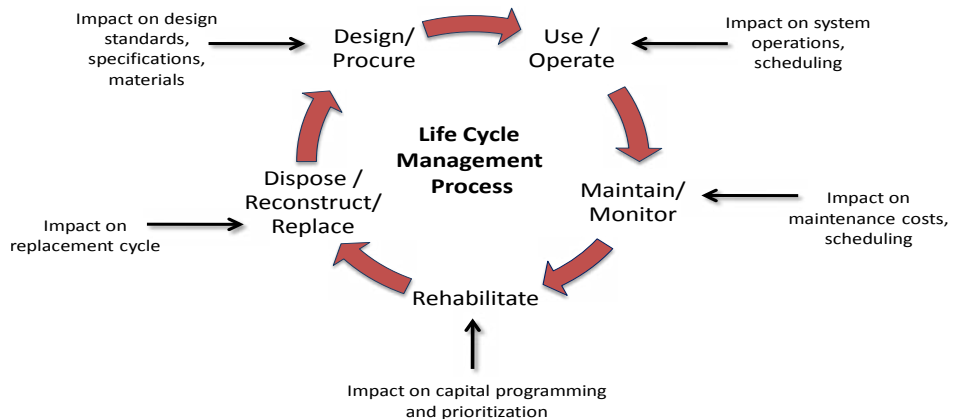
Impact on design standards, specifications, materials

Design/ Procure

Use / Operate

Impact on system operations, scheduling

Life Cycle Management Process

Maintain/ Monitor

Impact on maintenance costs, scheduling

Rehabilitate

Impact on capital programming and prioritization

Dispose / Reconstruct/ Replace

Impact on replacement cycle